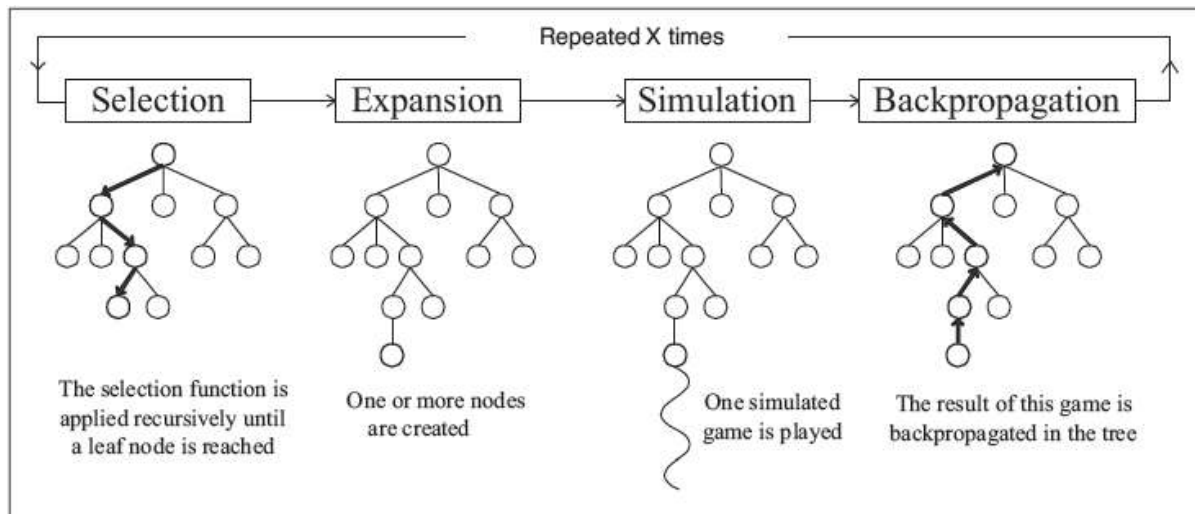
Repeated X times

Selection

Expansion

Simulation

Backpropagation

The selection function is applied recursively until a leaf node is reached

One or more nodes are created

One simulated game is played

The result of this game is backpropagated in the tree